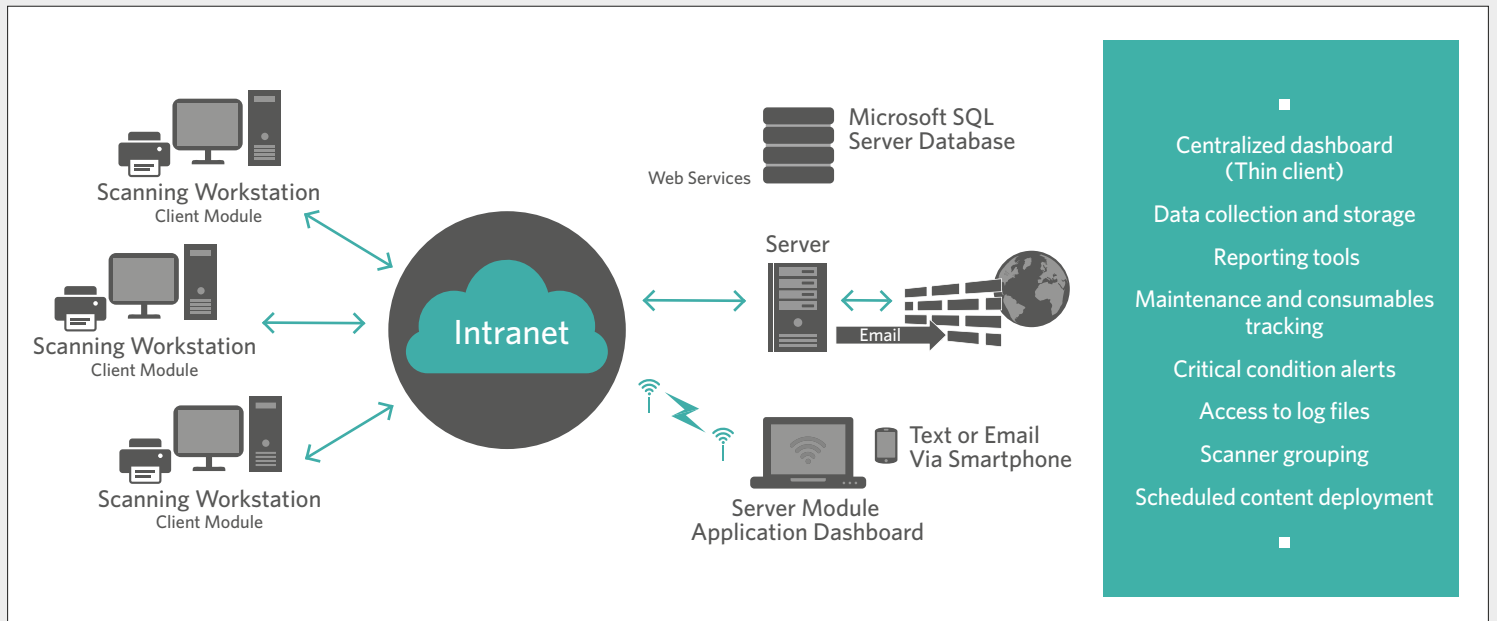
Scanning Workstation
Client Module

Scanning Workstation
Client Module

Scanning Workstation
Client Module

Intranet

Microsoft SQL Server Database

Web Services

Server

Email

Text or Email Via Smartphone

Server Module Application Dashboard

Centralized dashboard (Thin client)

Data collection and storage

Reporting tools

Maintenance and consumables tracking

Critical condition alerts

Access to log files

Scanner grouping

Scheduled content deployment